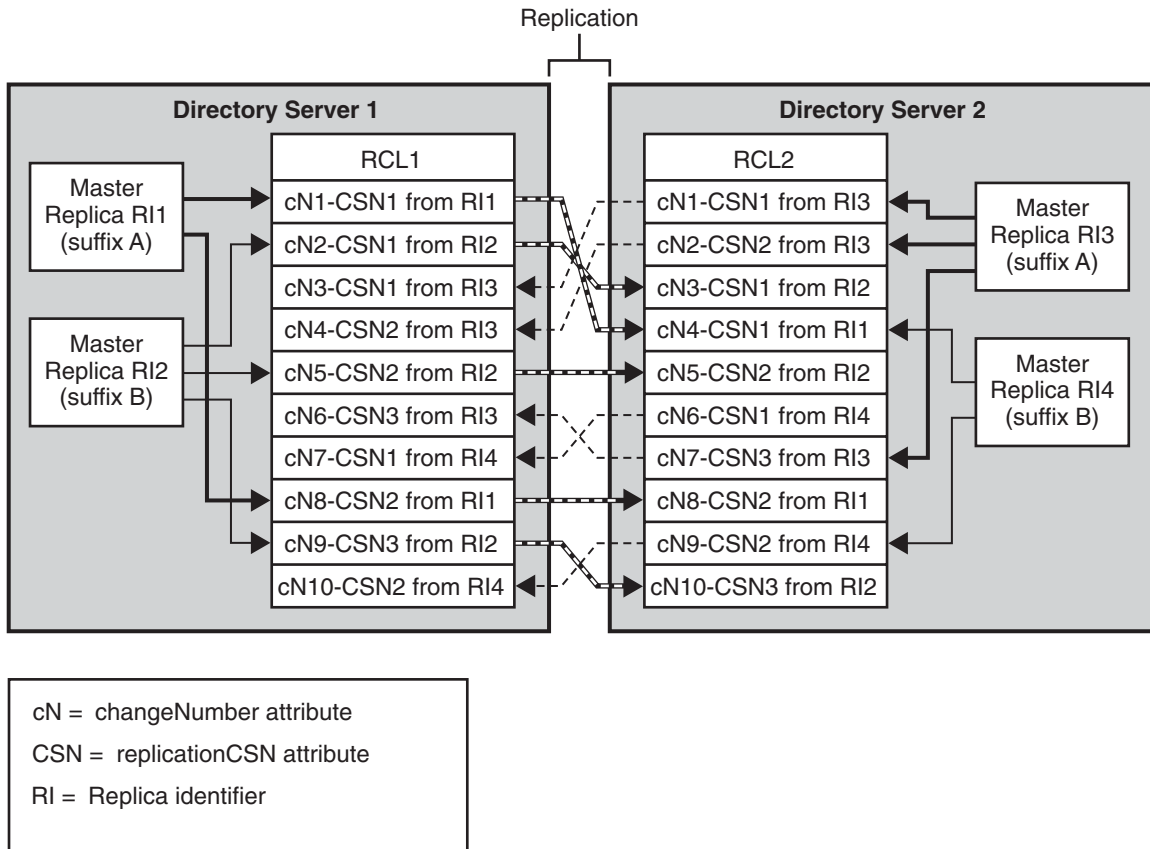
Replication

Directory Server 1

Master Replica RI1 (suffix A)

Master Replica RI2 (suffix B)

| RCL1 |
|---|
| cN1-CSN1 from RI1 |
| cN2-CSN1 from RI2 |
| cN3-CSN1 from RI3 |
| cN4-CSN2 from RI3 |
| cN5-CSN2 from RI2 |
| cN6-CSN3 from RI3 |
| cN7-CSN1 from RI4 |
| cN8-CSN2 from RI1 |
| cN9-CSN3 from RI2 |
| cN10-CSN2 from RI4 |

Directory Server 2

| RCL2 |
|---|
| cN1-CSN1 from RI3 |
| cN2-CSN2 from RI3 |
| cN3-CSN1 from RI2 |
| cN4-CSN1 from RI1 |
| cN5-CSN2 from RI2 |
| cN6-CSN1 from RI4 |
| cN7-CSN3 from RI3 |
| cN8-CSN2 from RI1 |
| cN9-CSN2 from RI4 |
| cN10-CSN3 from RI2 |

Master Replica RI3 (suffix A)

Master Replica RI4 (suffix B)

cN = changeNumber attribute
CSN = replicationCSN attribute
RI = Replica identifier